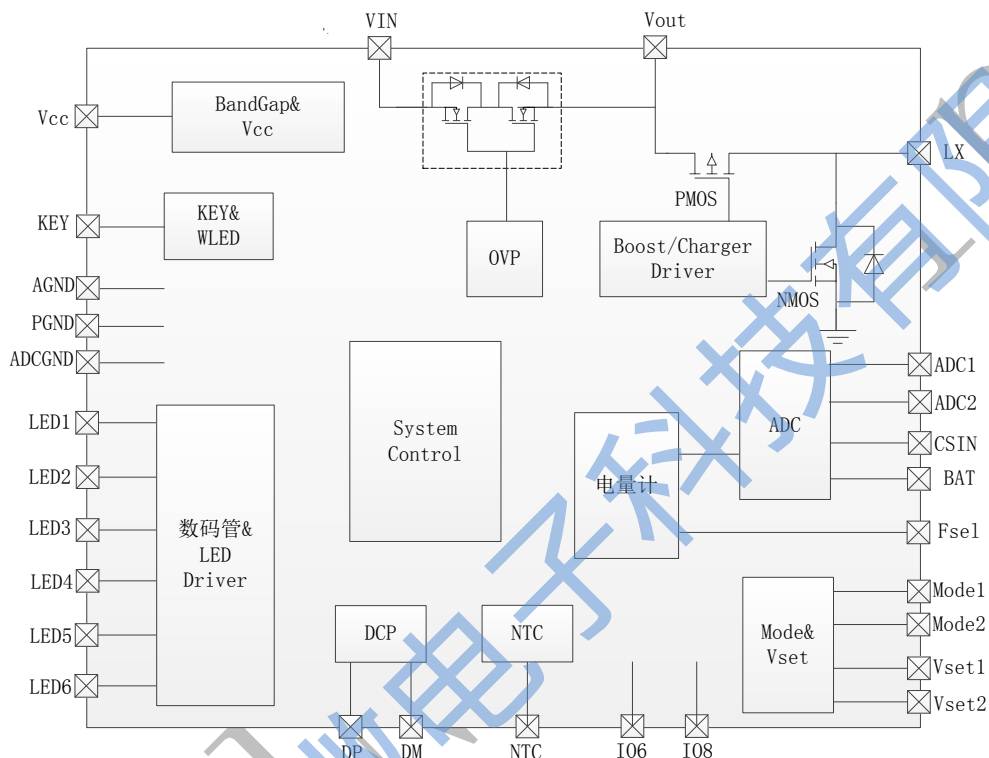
VIN
Vout
Vcc
BandGap&
Vcc
LX
PMOS
KEY
KEY&
WLED
OVP
Boost/Charger
Driver
AGND
NMOS
PGND
ADCGND
System
Control
ADC1
ADC
ADC2
LED1
CSIN
电量计
BAT
LED2
LED3
数码管&
LED
Driver
Fsel
LED4
Mode1
Mode&
Vset
Mode2
DCP
NTC
LED5
Vset1
LED6
Vset2
DP
DM
NTC
IO6
IO8
电子科技有限